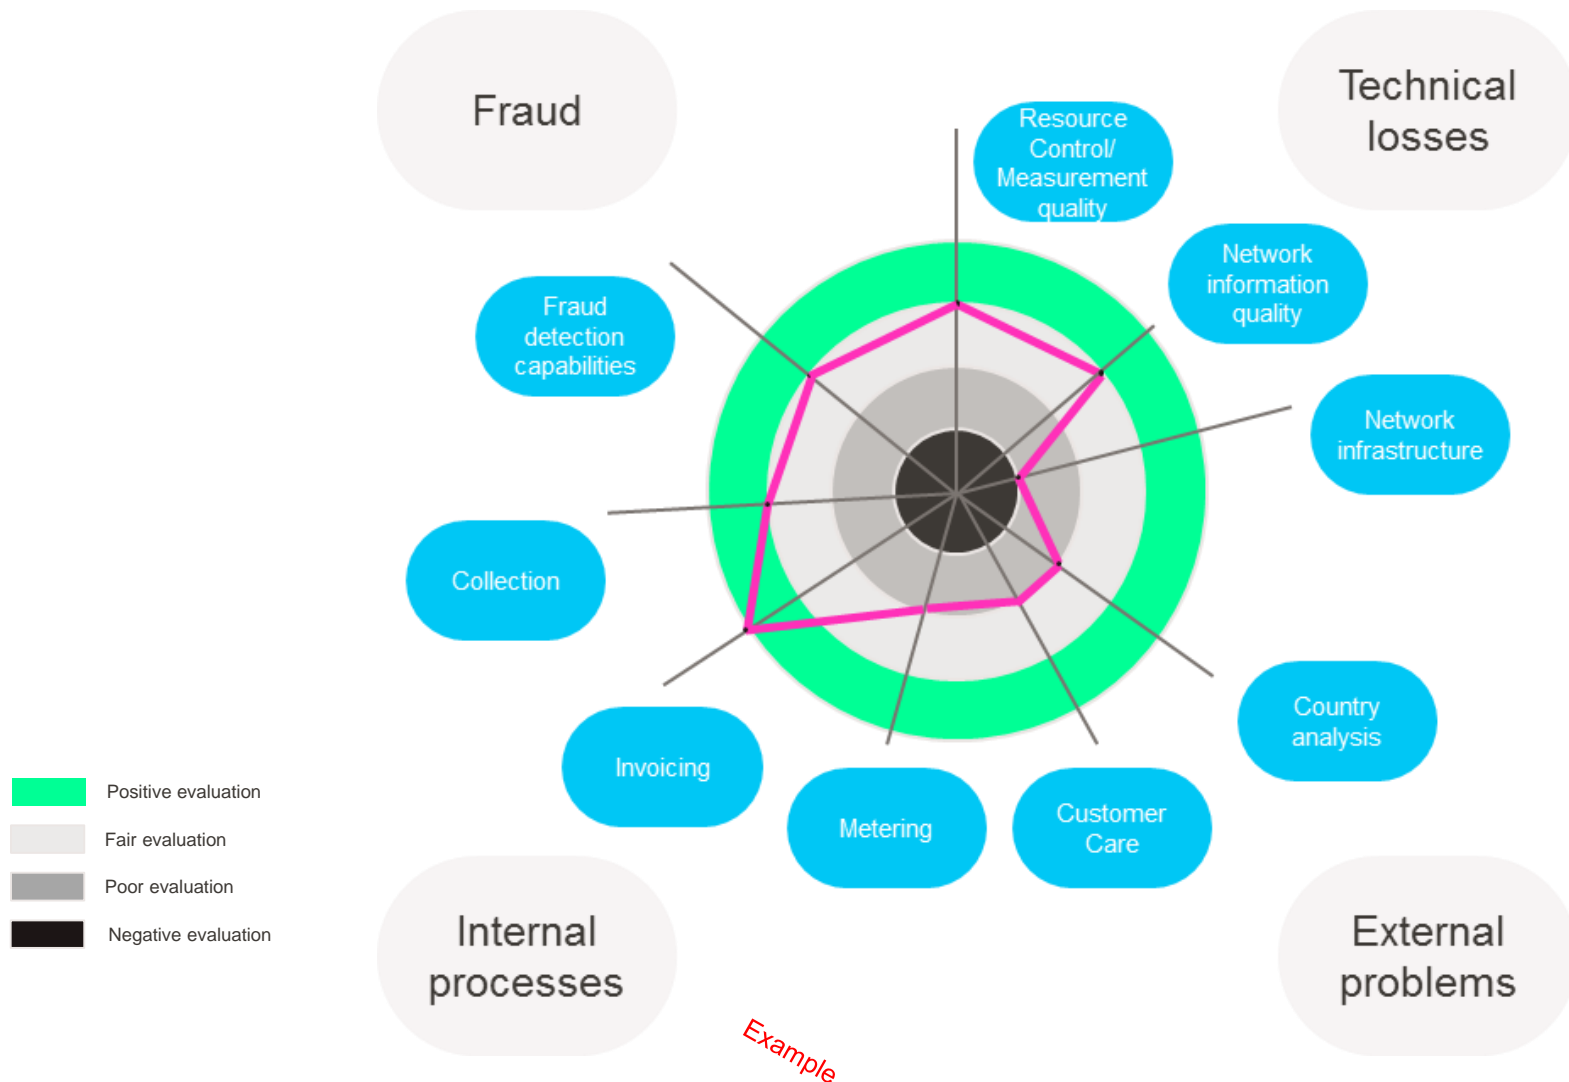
Fraud

Technical losses

Resource Control/ Measurement quality

Network information quality

Fraud detection capabilities

Network infrastructure

Collection

Country analysis

Invoicing

Metering

Customer Care

Positive evaluation

Fair evaluation

Poor evaluation

Negative evaluation

Internal processes

External problems

Example